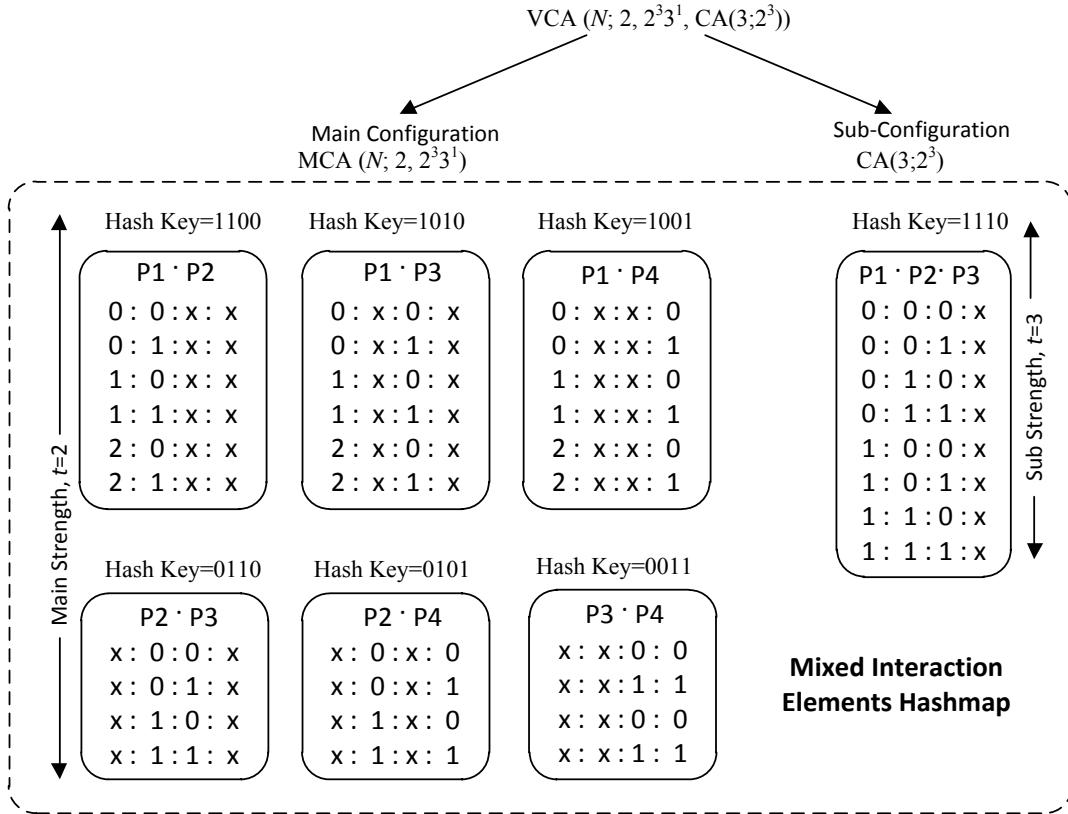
VCA ($N$; 2, $2^3 3^1$, CA(3;$2^3$))

Main Configuration
MCA ($N$; 2, $2^3 3^1$)

Sub-Configuration
CA(3;$2^3$)

Main Strength, $t$=2

Hash Key=1100
P1 · P2
0 : 0 : x : x
0 : 1 : x : x
1 : 0 : x : x
1 : 1 : x : x
2 : 0 : x : x
2 : 1 : x : x

Hash Key=1010
P1 · P3
0 : x : 0 : x
0 : x : 1 : x
1 : x : 0 : x
1 : x : 1 : x
2 : x : 0 : x
2 : x : 1 : x

Hash Key=1001
P1 · P4
0 : x : x : 0
0 : x : x : 1
1 : x : x : 0
1 : x : x : 1
2 : x : x : 0
2 : x : x : 1

Hash Key=1110
P1 · P2 · P3
0 : 0 : 0 : x
0 : 0 : 1 : x
0 : 1 : 0 : x
0 : 1 : 1 : x
1 : 0 : 0 : x
1 : 0 : 1 : x
1 : 1 : 0 : x
1 : 1 : 1 : x

Sub Strength, $t$=3

Hash Key=0110
P2 · P3
x : 0 : 0 : x
x : 0 : 1 : x
x : 1 : 0 : x
x : 1 : 1 : x

Hash Key=0101
P2 · P4
x : 0 : x : 0
x : 0 : x : 1
x : 1 : x : 0
x : 1 : x : 1

Hash Key=0011
P3 · P4
x : x : 0 : 0
x : x : 1 : 1
x : x : 0 : 0
x : x : 1 : 1

Mixed Interaction Elements Hashmap